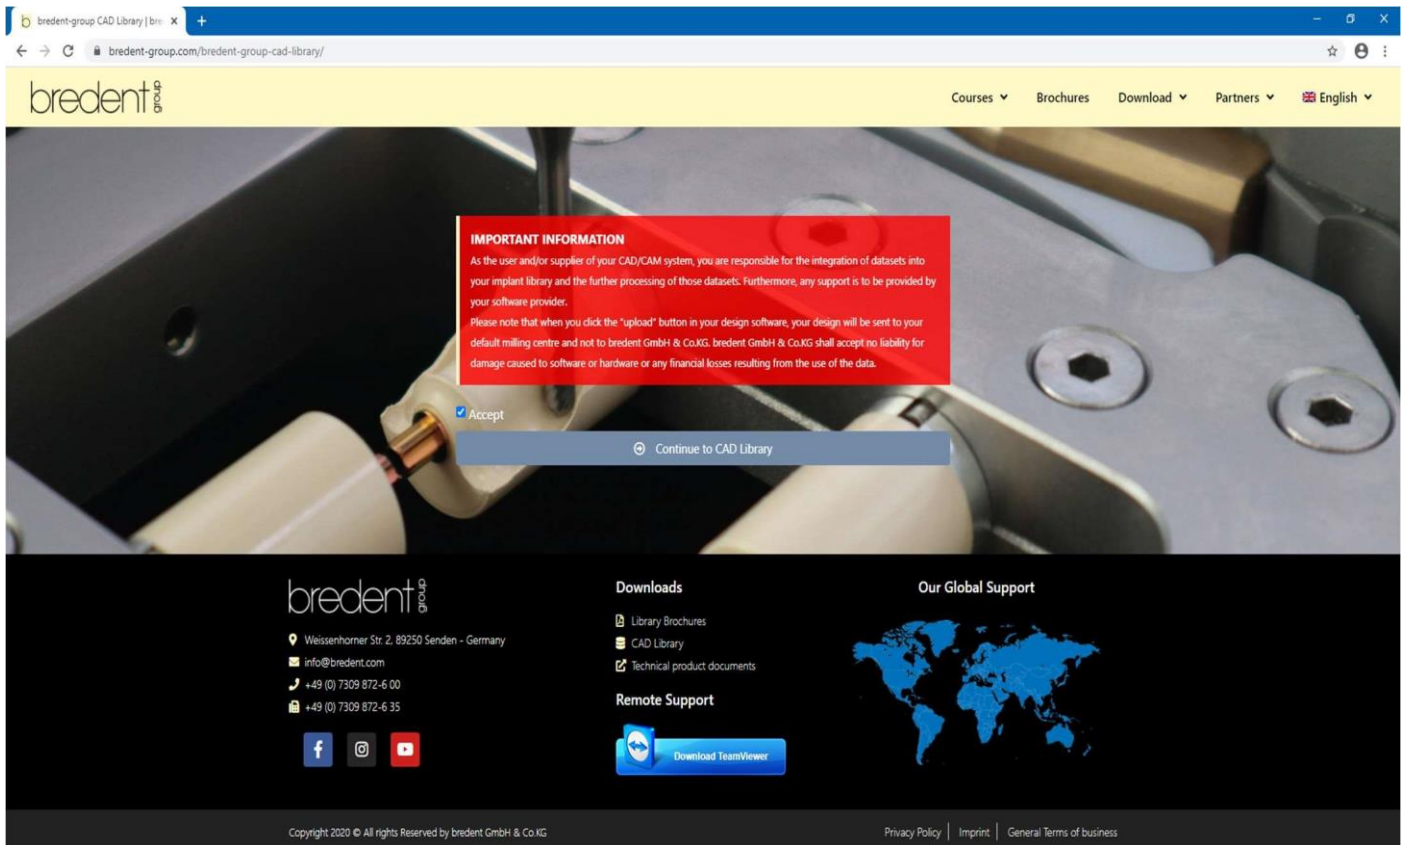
bredent-group CAD Library | bre ×

bredent-group.com/bredent-group-cad-library/

bredent group

Courses Brochures Download Partners English

IMPORTANT INFORMATION
As the user and/or supplier of your CAD/CAM system, you are responsible for the integration of datasets into your implant library and the further processing of those datasets. Furthermore, any support is to be provided by your software provider.
Please note that when you click the "upload" button in your design software, your design will be sent to your default milling centre and not to bredent GmbH & Co.KG. bredent GmbH & Co.KG shall accept no liability for damage caused to software or hardware or any financial losses resulting from the use of the data.

Accept

Continue to CAD Library

bredent group

Weissenhorner Str. 2, 89250 Senden - Germany
info@bredent.com
+49 (0) 7309 872-6 00
+49 (0) 7309 872-6 35

Downloads
Library Brochures
CAD Library
Technical product documents

Remote Support
Download TeamViewer

Our Global Support

Copyright 2020 © All rights Reserved by bredent GmbH & Co.KG

Privacy Policy | Imprint | General Terms of business